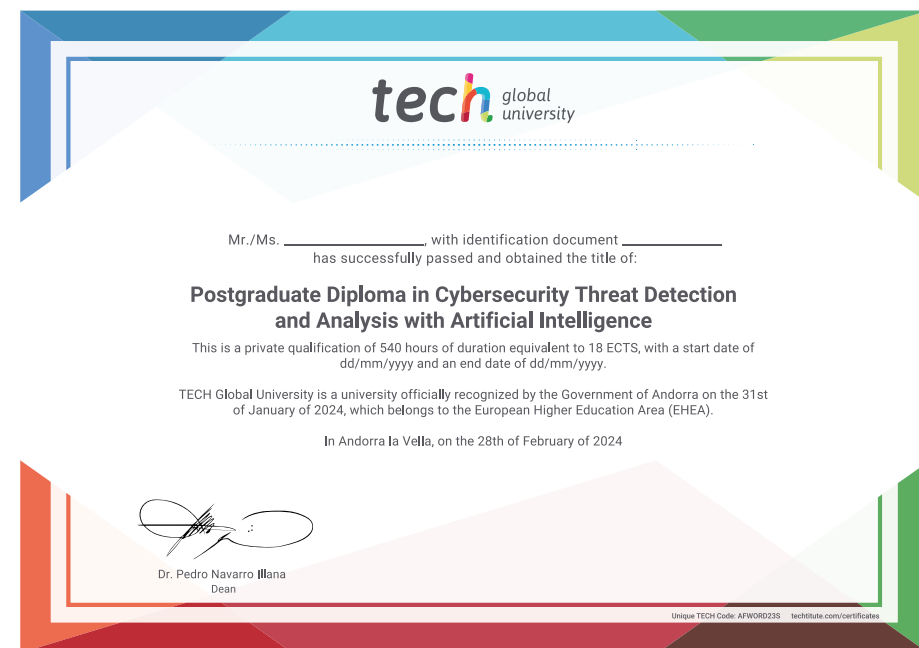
tech global university

Mr./Ms. ________________, with identification document ____________ has successfully passed and obtained the title of:

Postgraduate Diploma in Cybersecurity Threat Detection and Analysis with Artificial Intelligence

This is a private qualification of 540 hours of duration equivalent to 18 ECTS, with a start date of dd/mm/yyyy and an end date of dd/mm/yyyy.

TECH Global University is a university officially recognized by the Government of Andorra on the 31st of January of 2024, which belongs to the European Higher Education Area (EHEA).

In Andorra la Vella, on the 28th of February of 2024

Dr. Pedro Navarro Illana
Dean

Unique TECH Code: AFWORD23S techtitute.com/certificates